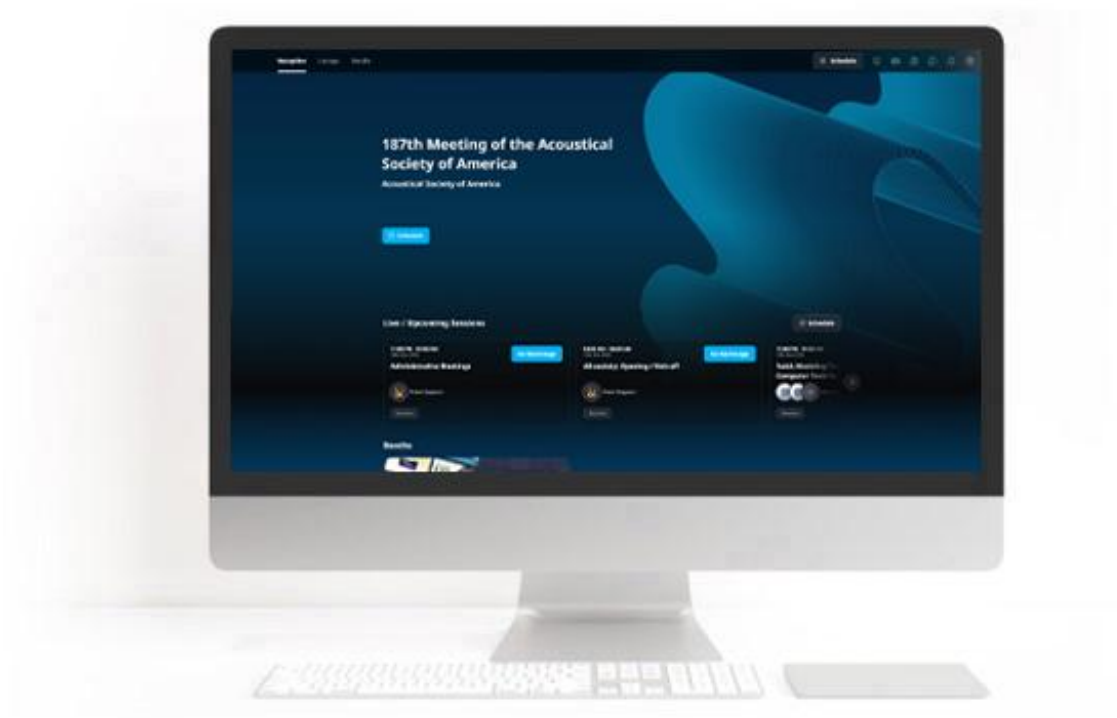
Reception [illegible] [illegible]

Schedule

187th Meeting of the Acoustical Society of America

Acoustical Society of America

Schedule

Live / Upcoming Sessions

Schedule

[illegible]

Administrative Meetings

Go to page

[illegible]

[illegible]

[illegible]

All-society: Opening / Kick-off

Go to page

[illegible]

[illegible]

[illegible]

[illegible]

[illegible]

Booths